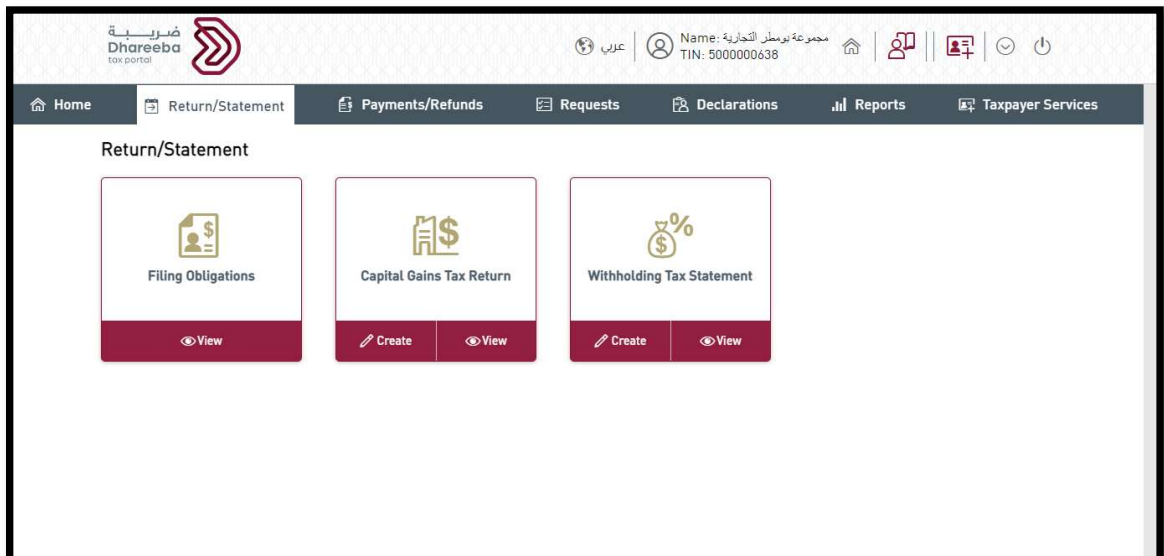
ضريبة
Dhareeba
tax portal

عربي

Name: مجموعة بومطر التجارية
TIN: 5000000638

Home
Return/Statement
Payments/Refunds
Requests
Declarations
Reports
Taxpayer Services

Return/Statement

Filing Obligations
View

Capital Gains Tax Return
Create
View

Withholding Tax Statement
Create
View